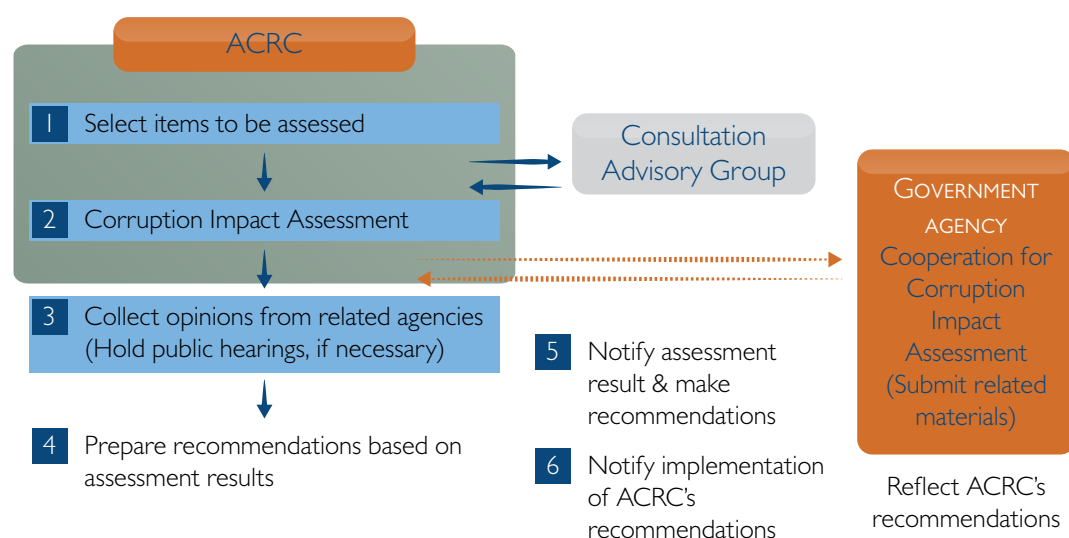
ACRC

1 Select items to be assessed

2 Corruption Impact Assessment

3 Collect opinions from related agencies (Hold public hearings, if necessary)

4 Prepare recommendations based on assessment results

Consultation Advisory Group

Government agency Cooperation for Corruption Impact Assessment (Submit related materials)

5 Notify assessment result & make recommendations

6 Notify implementation of ACRC's recommendations

Reflect ACRC's recommendations